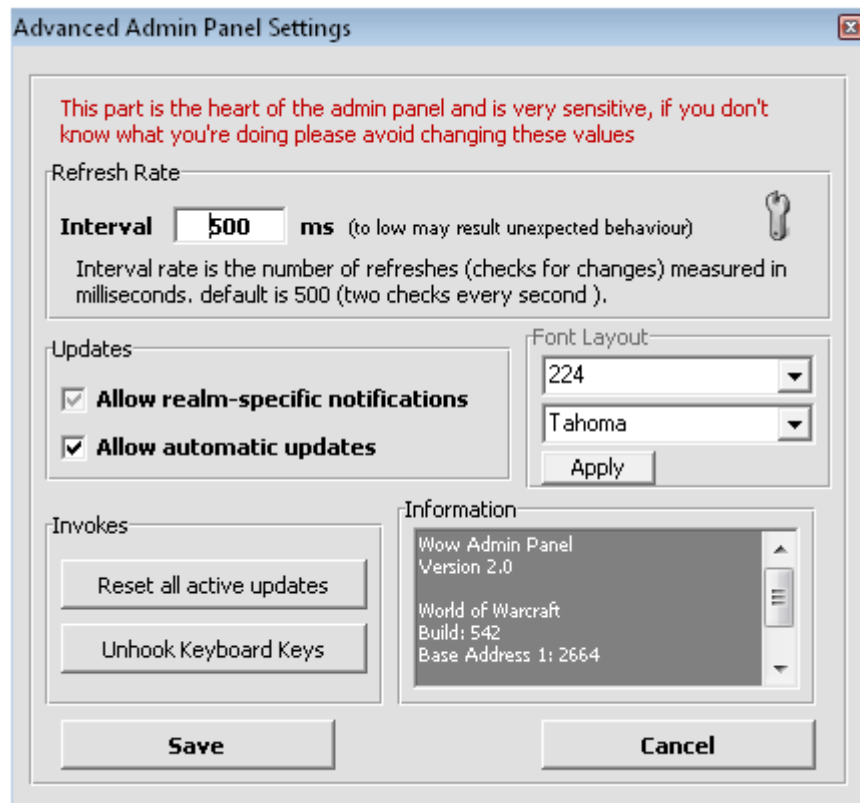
Advanced Admin Panel Settings

This part is the heart of the admin panel and is very sensitive, if you don't know what you're doing please avoid changing these values

Refresh Rate

Interval 500 ms (to low may result unexpected behaviour)

Interval rate is the number of refreshes (checks for changes) measured in milliseconds. default is 500 (two checks every second ).

Updates

Allow realm-specific notifications

Allow automatic updates

Font Layout

224

Tahoma

Apply

Invokes

Reset all active updates

Unhook Keyboard Keys

Information

Wow Admin Panel
Version 2.0

World of Warcraft
Build: 542
Base Address 1: 2664

Save

Cancel